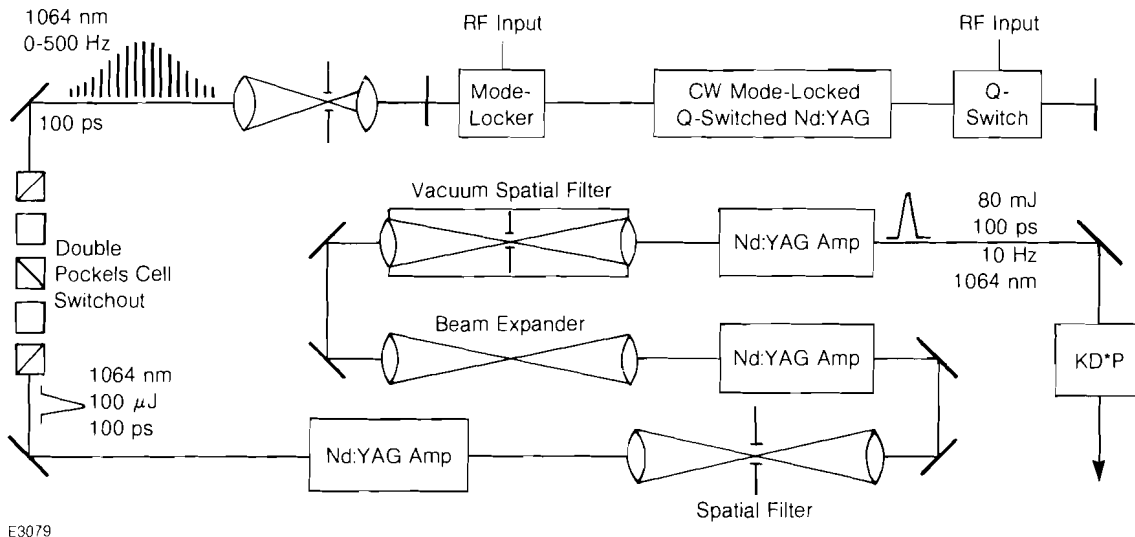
1064 nm
0-500 Hz

100 ps

RF Input

Mode-Locker

CW Mode-Locked Q-Switched Nd:YAG

RF Input

Q-Switch

Vacuum Spatial Filter

Nd:YAG Amp

80 mJ
100 ps
10 Hz
1064 nm

Double Pockels Cell Switchout

Beam Expander

Nd:YAG Amp

KD*P

1064 nm
100 $\mu$J
100 ps

Nd:YAG Amp

Spatial Filter

E3079